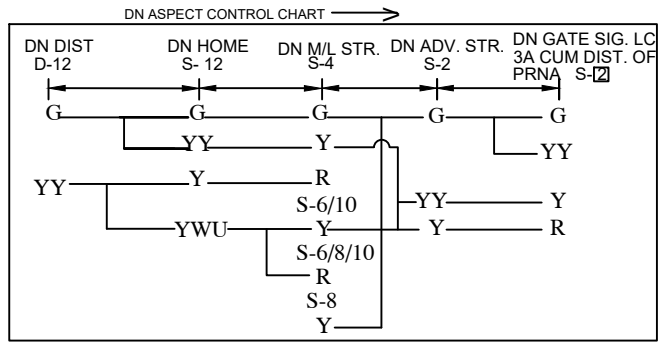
DN ASPECT CONTROL CHART

DN DIST D-12

DN HOME S- 12

DN M/L STR. S-4

DN ADV. STR. S-2

DN GATE SIG. LC 3A CUM DIST. OF PRNA S-2

G G G G G

YY Y YY

YY Y R

S-6/10

YWU Y

S-6/8/10

R

S-8

Y

YY Y

Y R